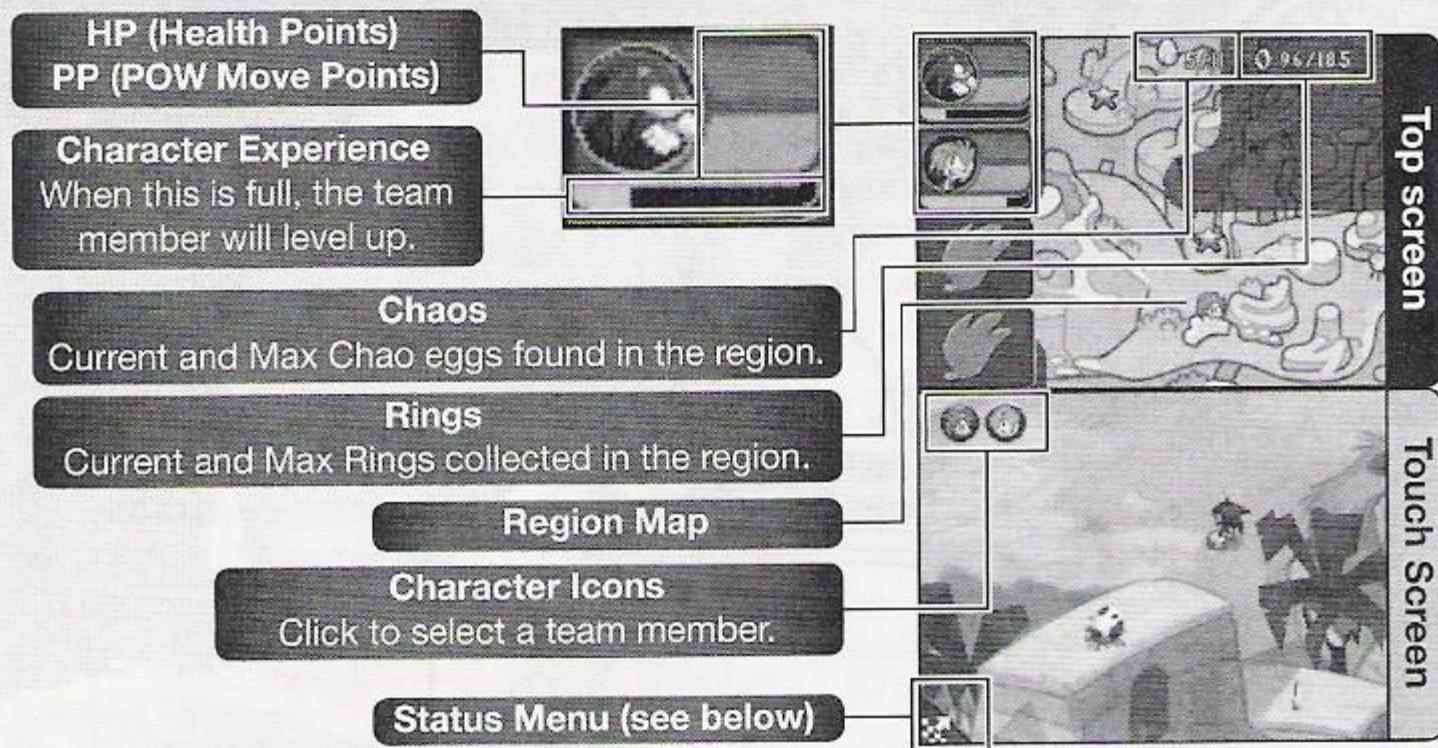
HP (Health Points)
PP (POW Move Points)

Character Experience
When this is full, the team member will level up.

Chaos
Current and Max Chao eggs found in the region.

Rings
Current and Max Rings collected in the region.

Region Map

Character Icons
Click to select a team member.

Status Menu (see below)

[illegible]

96/185

Top screen

Touch Screen